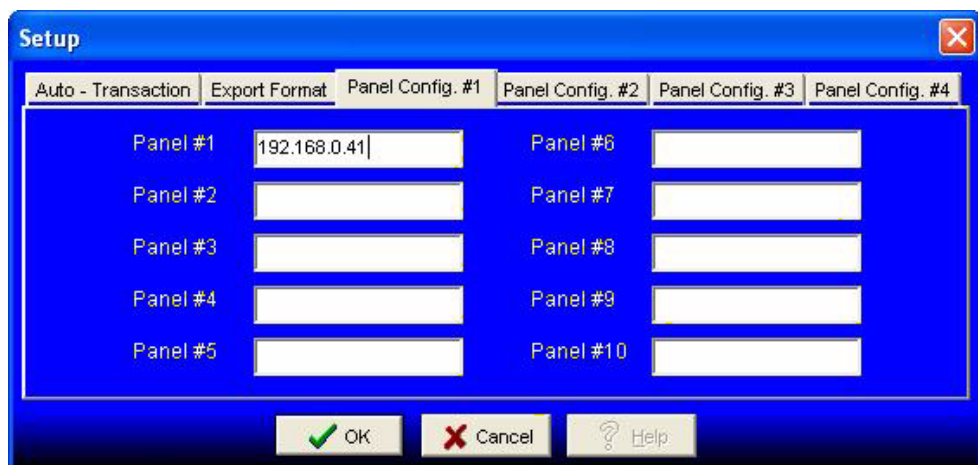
Setup

Auto - Transaction | Export Format | Panel Config. #1 | Panel Config. #2 | Panel Config. #3 | Panel Config. #4

Panel #1 192.168.0.41

Panel #2

Panel #3

Panel #4

Panel #5

Panel #6

Panel #7

Panel #8

Panel #9

Panel #10

OK Cancel Help